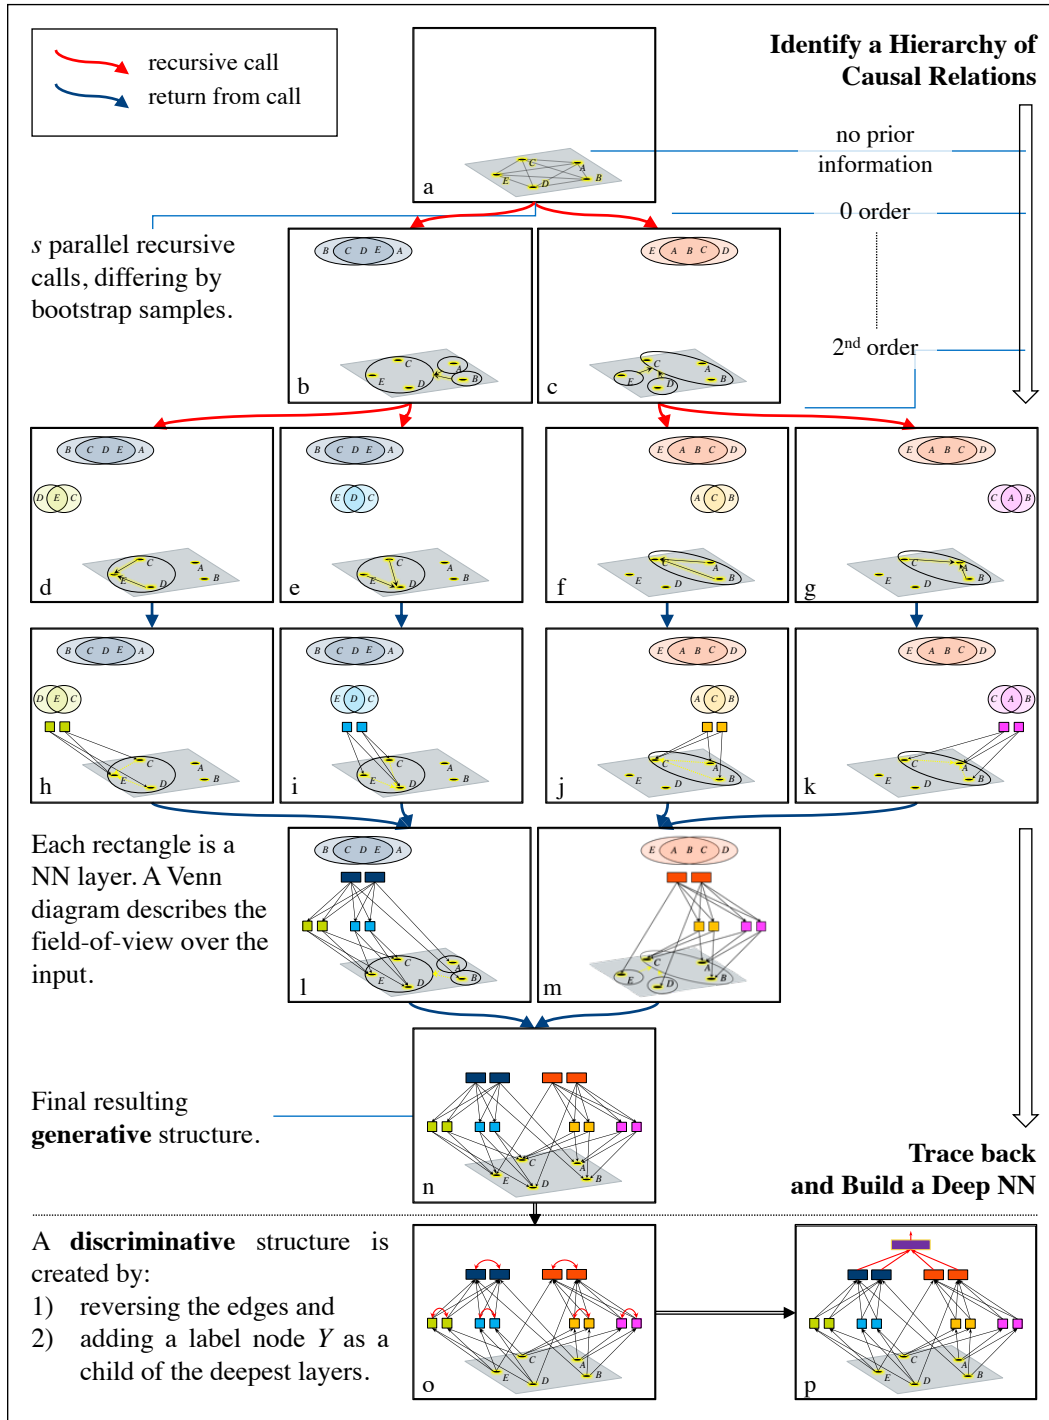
recursive call
return from call

Identify a Hierarchy of Causal Relations

no prior information

0 order

2nd order

a

$s$ parallel recursive calls, differing by bootstrap samples.

B C D E A

E A B C D

b

c

B C D E A
D E C
d

B C D E A
E D C
e

E A B C D
A C B
f

E A B C D
C A B
g

h

i

j

k

Each rectangle is a NN layer. A Venn diagram describes the field-of-view over the input.

l

m

Final resulting **generative** structure.

n

Trace back and Build a Deep NN

A **discriminative** structure is created by:
1) reversing the edges and
2) adding a label node $Y$ as a child of the deepest layers.

o

p